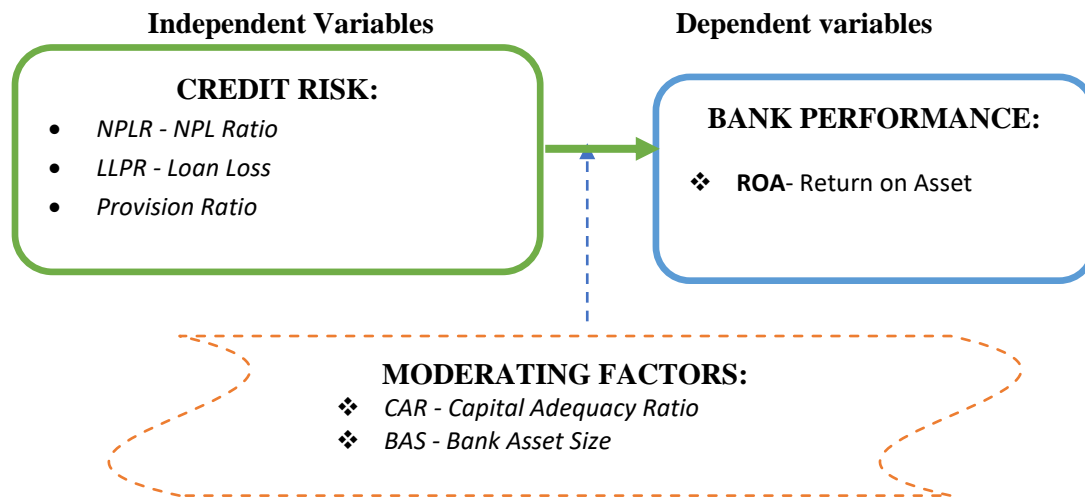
**Independent Variables**

**CREDIT RISK:**
- *NPLR - NPL Ratio*
- *LLPR - Loan Loss*
- *Provision Ratio*

**Dependent variables**

**BANK PERFORMANCE:**
❖ **ROA**- Return on Asset

**MODERATING FACTORS:**
❖ *CAR - Capital Adequacy Ratio*
❖ *BAS - Bank Asset Size*